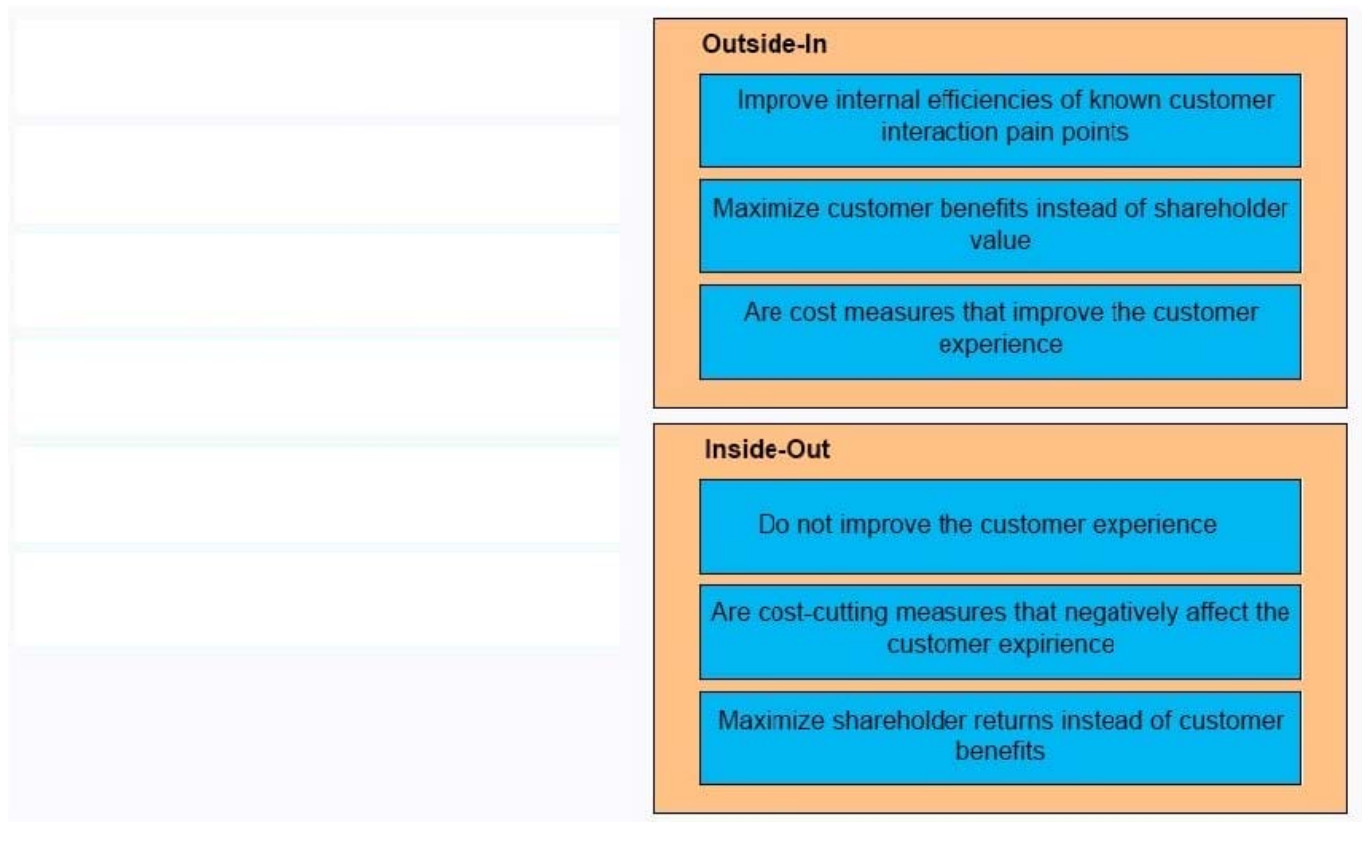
Outside-In

Improve internal efficiencies of known customer interaction pain points

Maximize customer benefits instead of shareholder value

Are cost measures that improve the customer experience

Inside-Out

Do not improve the customer experience

Are cost-cutting measures that negatively affect the customer expirience

Maximize shareholder returns instead of customer benefits